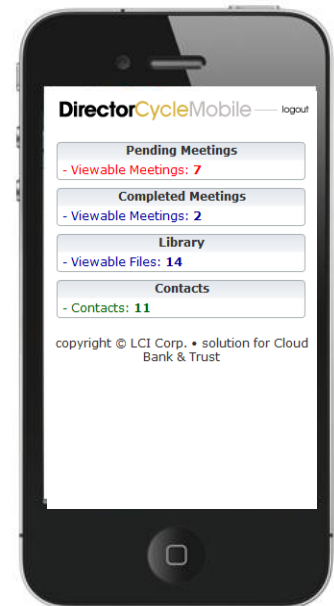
DirectorCycleMobile logout

Pending Meetings
- Viewable Meetings: 7

Completed Meetings
- Viewable Meetings: 2

Library
- Viewable Files: 14

Contacts
- Contacts: 11

copyright © LCI Corp. • solution for Cloud Bank & Trust